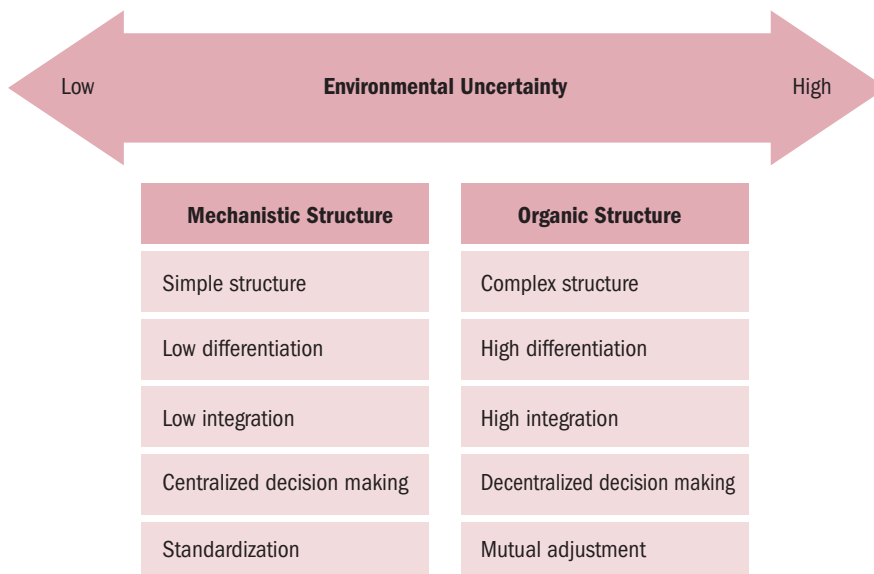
Low Environmental Uncertainty High

| Mechanistic Structure | Organic Structure |
|---|---|
| Simple structure | Complex structure |
| Low differentiation | High differentiation |
| Low integration | High integration |
| Centralized decision making | Decentralized decision making |
| Standardization | Mutual adjustment |